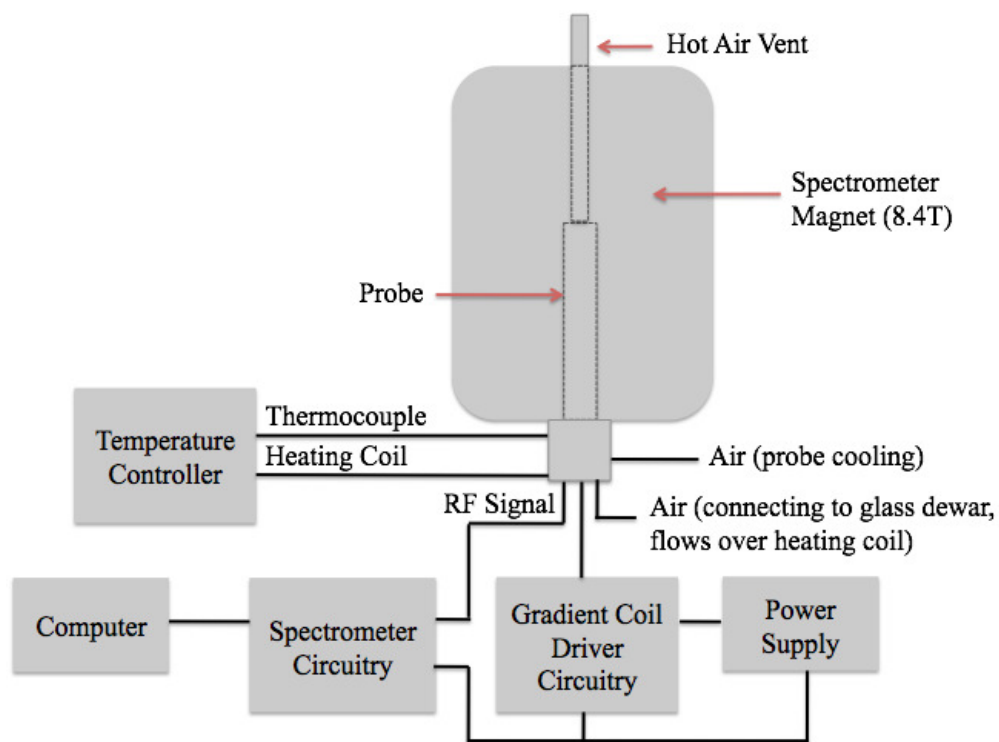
Hot Air Vent

Spectrometer Magnet (8.4T)

Probe

Thermocouple

Temperature Controller

Heating Coil

Air (probe cooling)

RF Signal

Air (connecting to glass dewar, flows over heating coil)

Computer

Spectrometer Circuitry

Gradient Coil Driver Circuitry

Power Supply